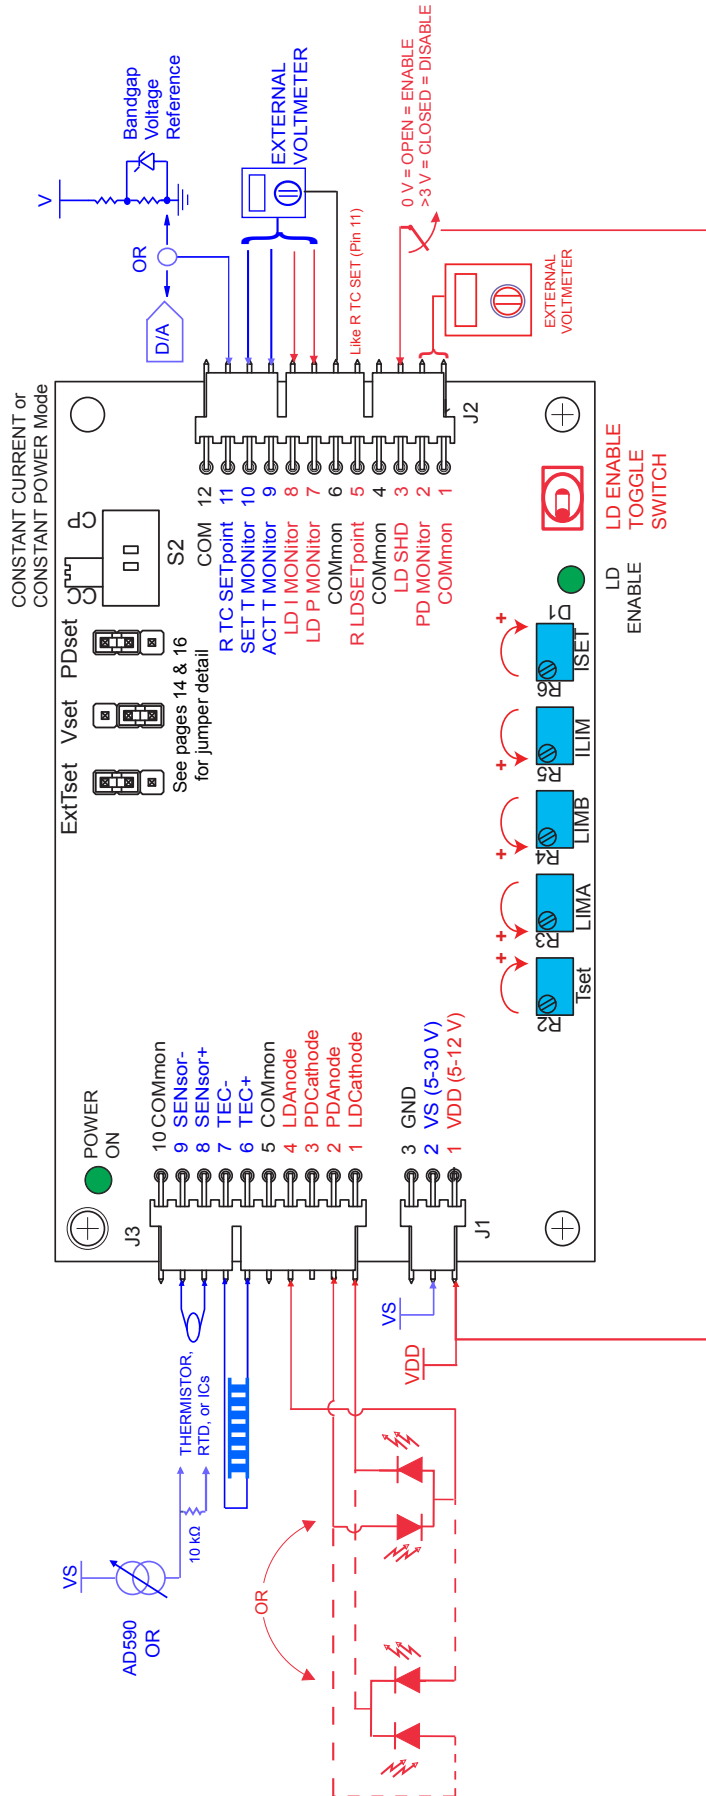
CONSTANT CURRENT or CONSTANT POWER Mode

Bandgap Voltage Reference

V

OR

D/A

EXTERNAL VOLTMETER

Like R TC SET (Pin 11)

0 V = OPEN = ENABLE
>3 V = CLOSED = DISABLE

EXTERNAL VOLTMETER

J2

12 COM
11 R TC SETpoint
10 SET T MONitor
9 ACT T MONitor
8 LD I MONitor
7 LD P MONitor
6 COMmon
5 R LDSETpoint
4 COMmon
3 LD SHD
2 PD MONitor
1 COMmon

CP
CC
S2

PDset
Vset
ExtTset
See pages 14 & 16 for jumper detail

LD ENABLE TOGGLE SWITCH

LD ENABLE

D1
ISET
R6
ILIM
R5
LIMB
R4
LIMA
R3
Tset
R2

POWER ON

J3
10 COMmon
9 SENsor-
8 SENsor+
7 TEC-
6 TEC+
5 COMmon
4 LDAnode
3 PDCathode
2 PDAnode
1 LDCathode

3 GND
2 VS (5-30 V)
1 VDD (5-12 V)

J1

VS

VDD

THERMISTOR, RTD, or ICs

10 kΩ

VS

AD590 OR

OR